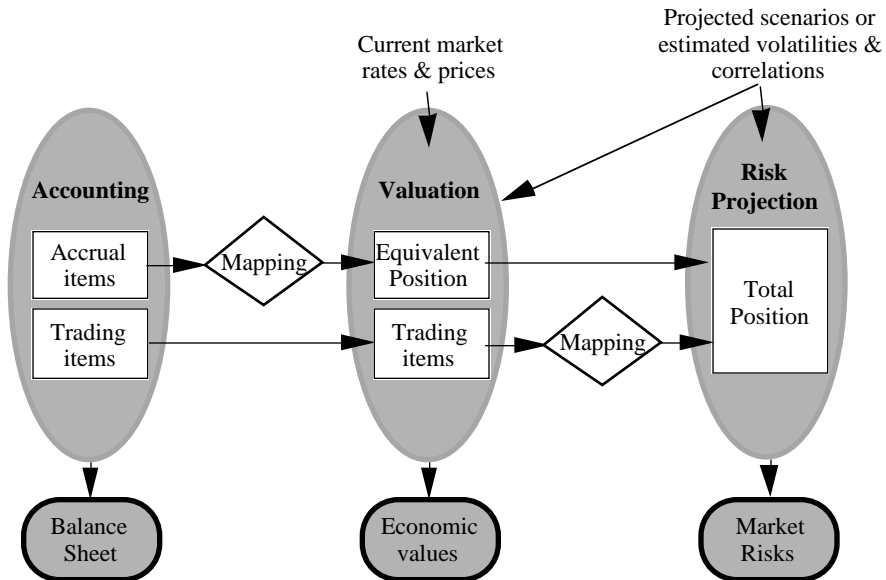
Projected scenarios or estimated volatilities & correlations

Current market rates & prices

Accounting

Accrual items

Trading items

Mapping

Valuation

Equivalent Position

Trading items

Mapping

Risk Projection

Total Position

Balance Sheet

Economic values

Market Risks